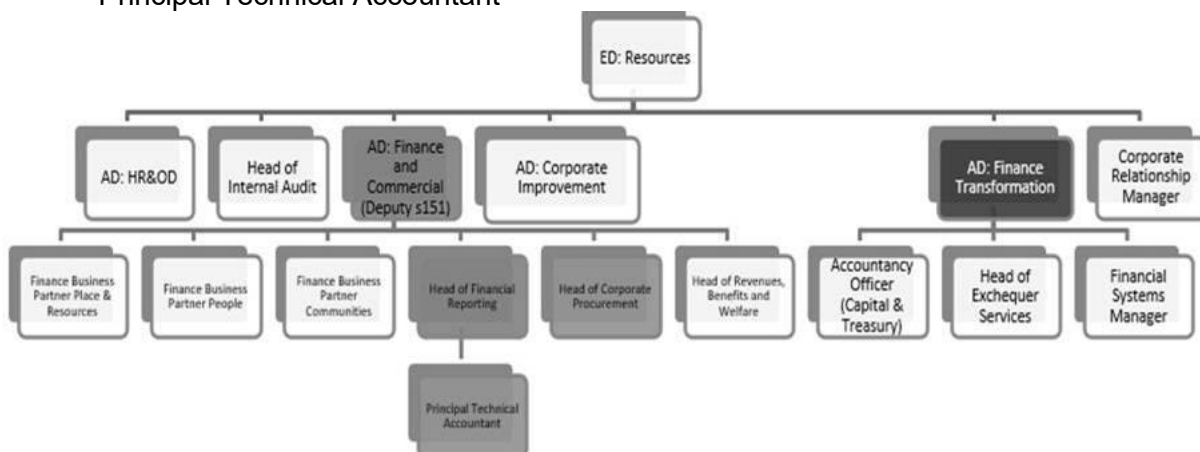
Principal Technical Accountant

ED: Resources

AD: HR&OD

Head of Internal Audit

AD: Finance and Commercial (Deputy s151)

AD: Corporate Improvement

AD: Finance Transformation

Corporate Relationship Manager

Finance Business Partner Place & Resources

Finance Business Partner People

Finance Business Partner Communities

Head of Financial Reporting

Head of Corporate Procurement

Head of Revenues, Benefits and Welfare

Accountancy Officer (Capital & Treasury)

Head of Exchequer Services

Financial Systems Manager

Principal Technical Accountant